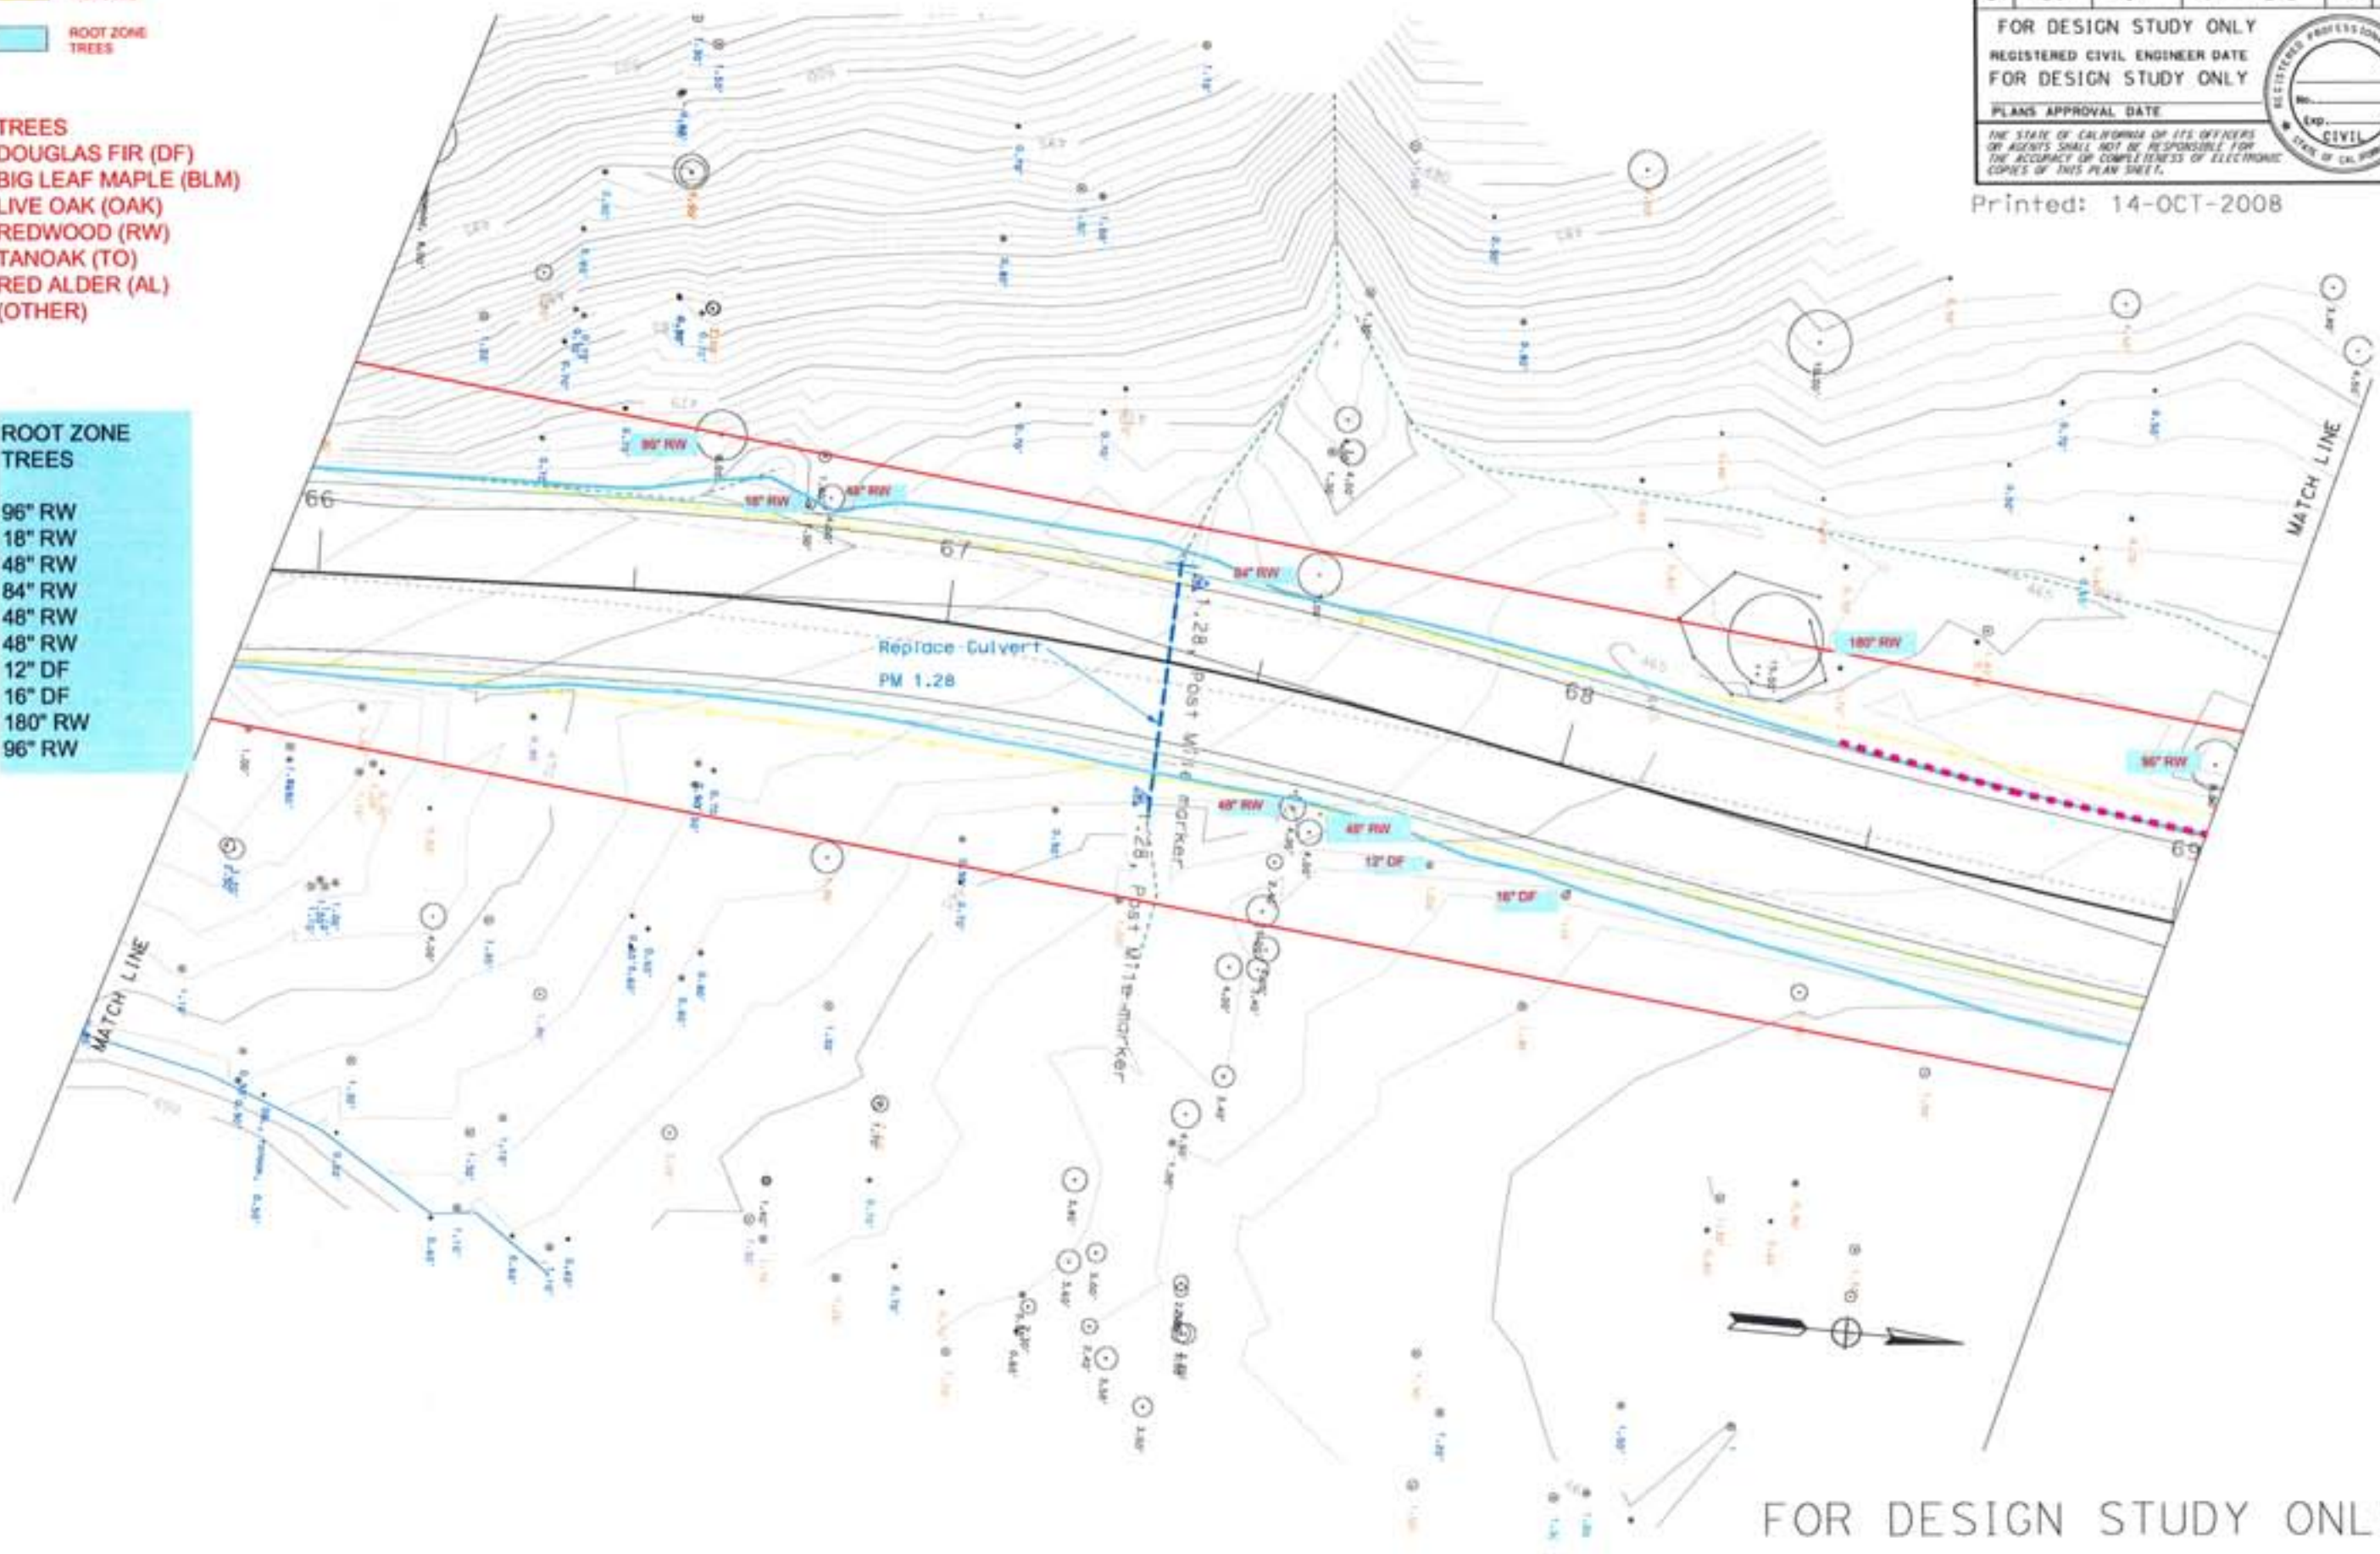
ROOT ZONE TREES

TREES
DOUGLAS FIR (DF)
BIG LEAF MAPLE (BLM)
LIVE OAK (OAK)
REDWOOD (RW)
TANOAK (TO)
RED ALDER (AL)
(OTHER)

ROOT ZONE TREES

96" RW
18" RW
48" RW
84" RW
48" RW
48" RW
12" DF
16" DF
180" RW
96" RW

FOR DESIGN STUDY ONLY
REGISTERED CIVIL ENGINEER DATE
FOR DESIGN STUDY ONLY
PLANS APPROVAL DATE
THE STATE OF CALIFORNIA OR ITS OFFICERS OR AGENTS SHALL NOT BE RESPONSIBLE FOR THE ACCURACY OR COMPLETENESS OF ELECTRONIC COPIES OF THIS PLAN SHEET.
REGISTERED PROFESSIONAL
No.
Exp.
CIVIL
STATE OF CAL
Printed: 14-OCT-2008

96" RW
18" RW
48" RW
84" RW
180" RW
96" RW
48" RW
48" RW
12" DF
16" DF

66
67
68
69

Replace Culvert
PM 1.28
1.28, Post Mile Marker
1.28, Post Mile Marker

MATCH LINE
MATCH LINE

FOR DESIGN STUDY ONL